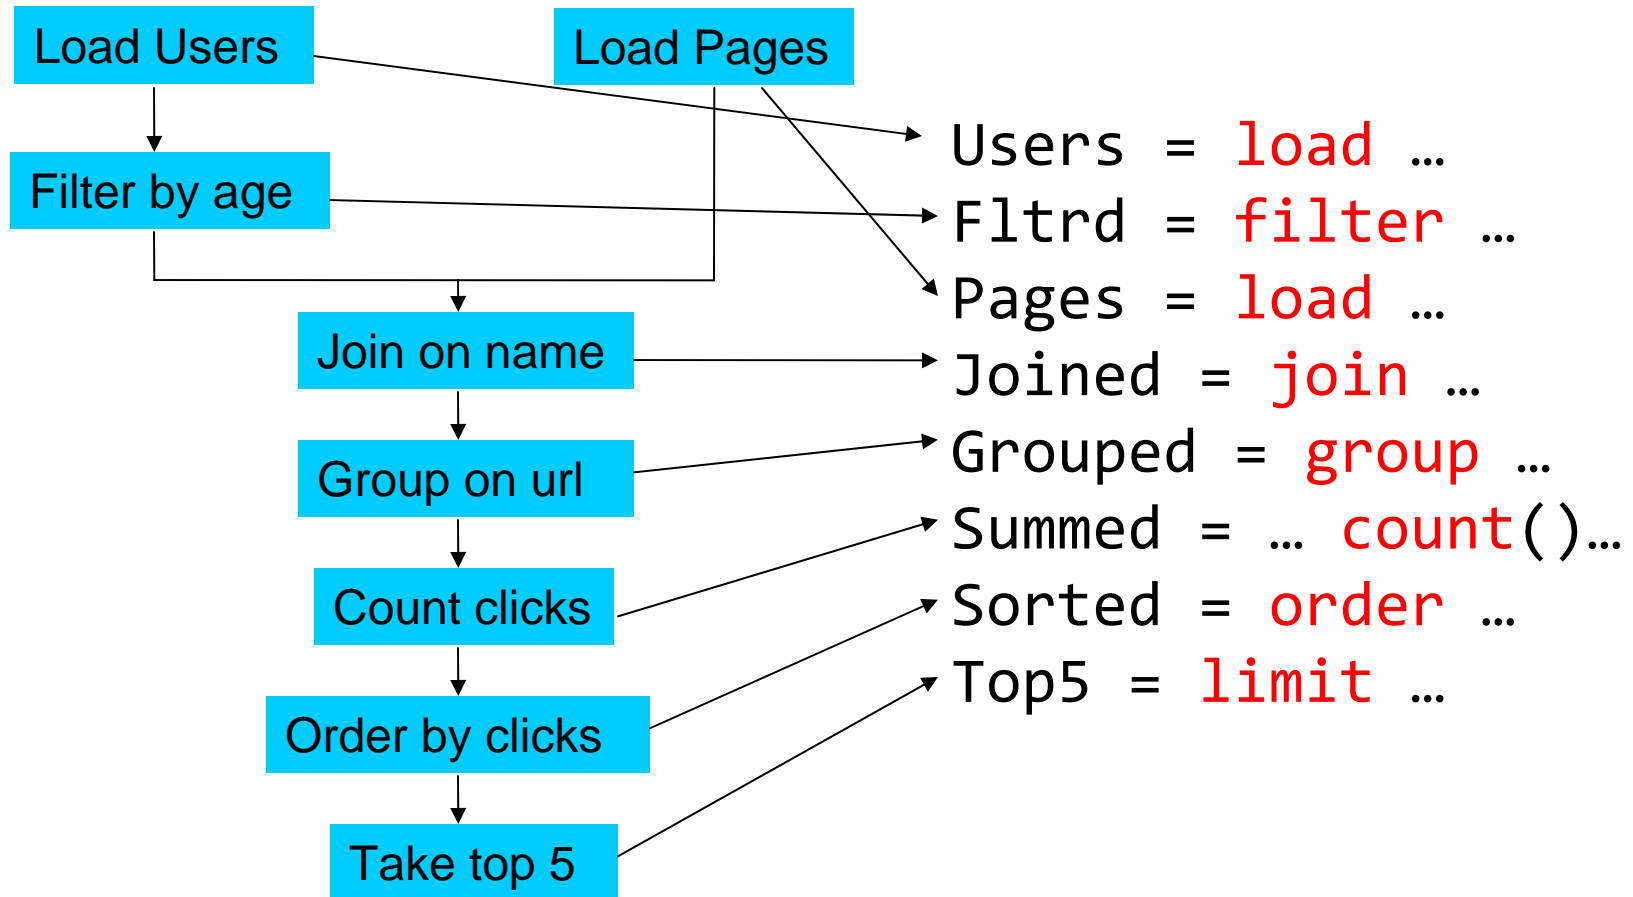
Load Users
Load Pages
Filter by age
Join on name
Group on url
Count clicks
Order by clicks
Take top 5

Users = load …
Fltrd = filter …
Pages = load …
Joined = join …
Grouped = group …
Summed = … count()…
Sorted = order …
Top5 = limit …